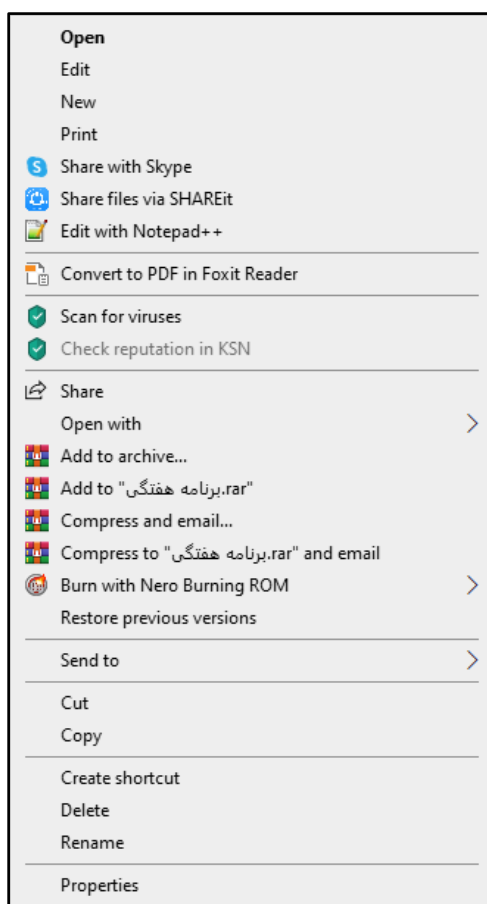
Open
Edit
New
Print
Share with Skype
Share files via SHAREit
Edit with Notepad++
Convert to PDF in Foxit Reader
Scan for viruses
Check reputation in KSN
Share
Open with
Add to archive...
Add to "برنامه هفتگی.rar"
Compress and email...
Compress to "برنامه هفتگی.rar" and email
Burn with Nero Burning ROM
Restore previous versions
Send to
Cut
Copy
Create shortcut
Delete
Rename
Properties